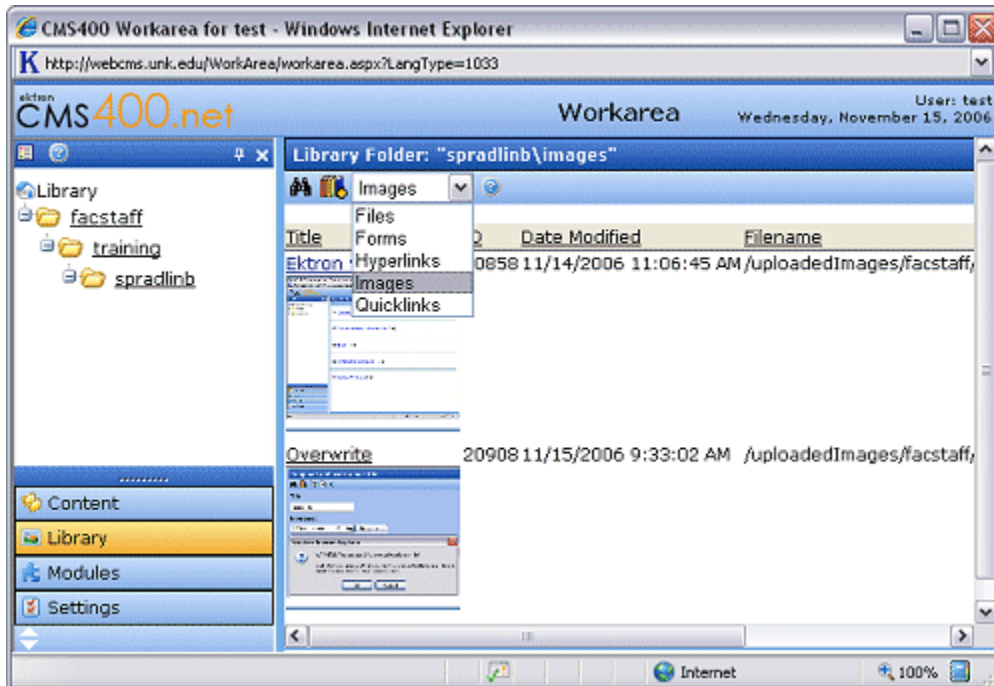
CMS400 Workarea for test - Windows Internet Explorer

http://webcms.unk.edu/WorkArea/workarea.aspx?LangType=1033

ektron CMS400.net

Workarea

User: test
Wednesday, November 15, 2006

Library
facstaff
training
spradlinb

Content
Library
Modules
Settings

Library Folder: "spradlinb\images"

Images

Files
Forms
Hyperlinks
Images
Quicklinks

| Title | ID | Date Modified | Filename |
|---|---|---|---|
| Ektron | 20858 | 11/14/2006 11:06:45 AM | /uploadedImages/facstaff/ |
| Overwrite | 20908 | 11/15/2006 9:33:02 AM | /uploadedImages/facstaff/ |

Internet
100%